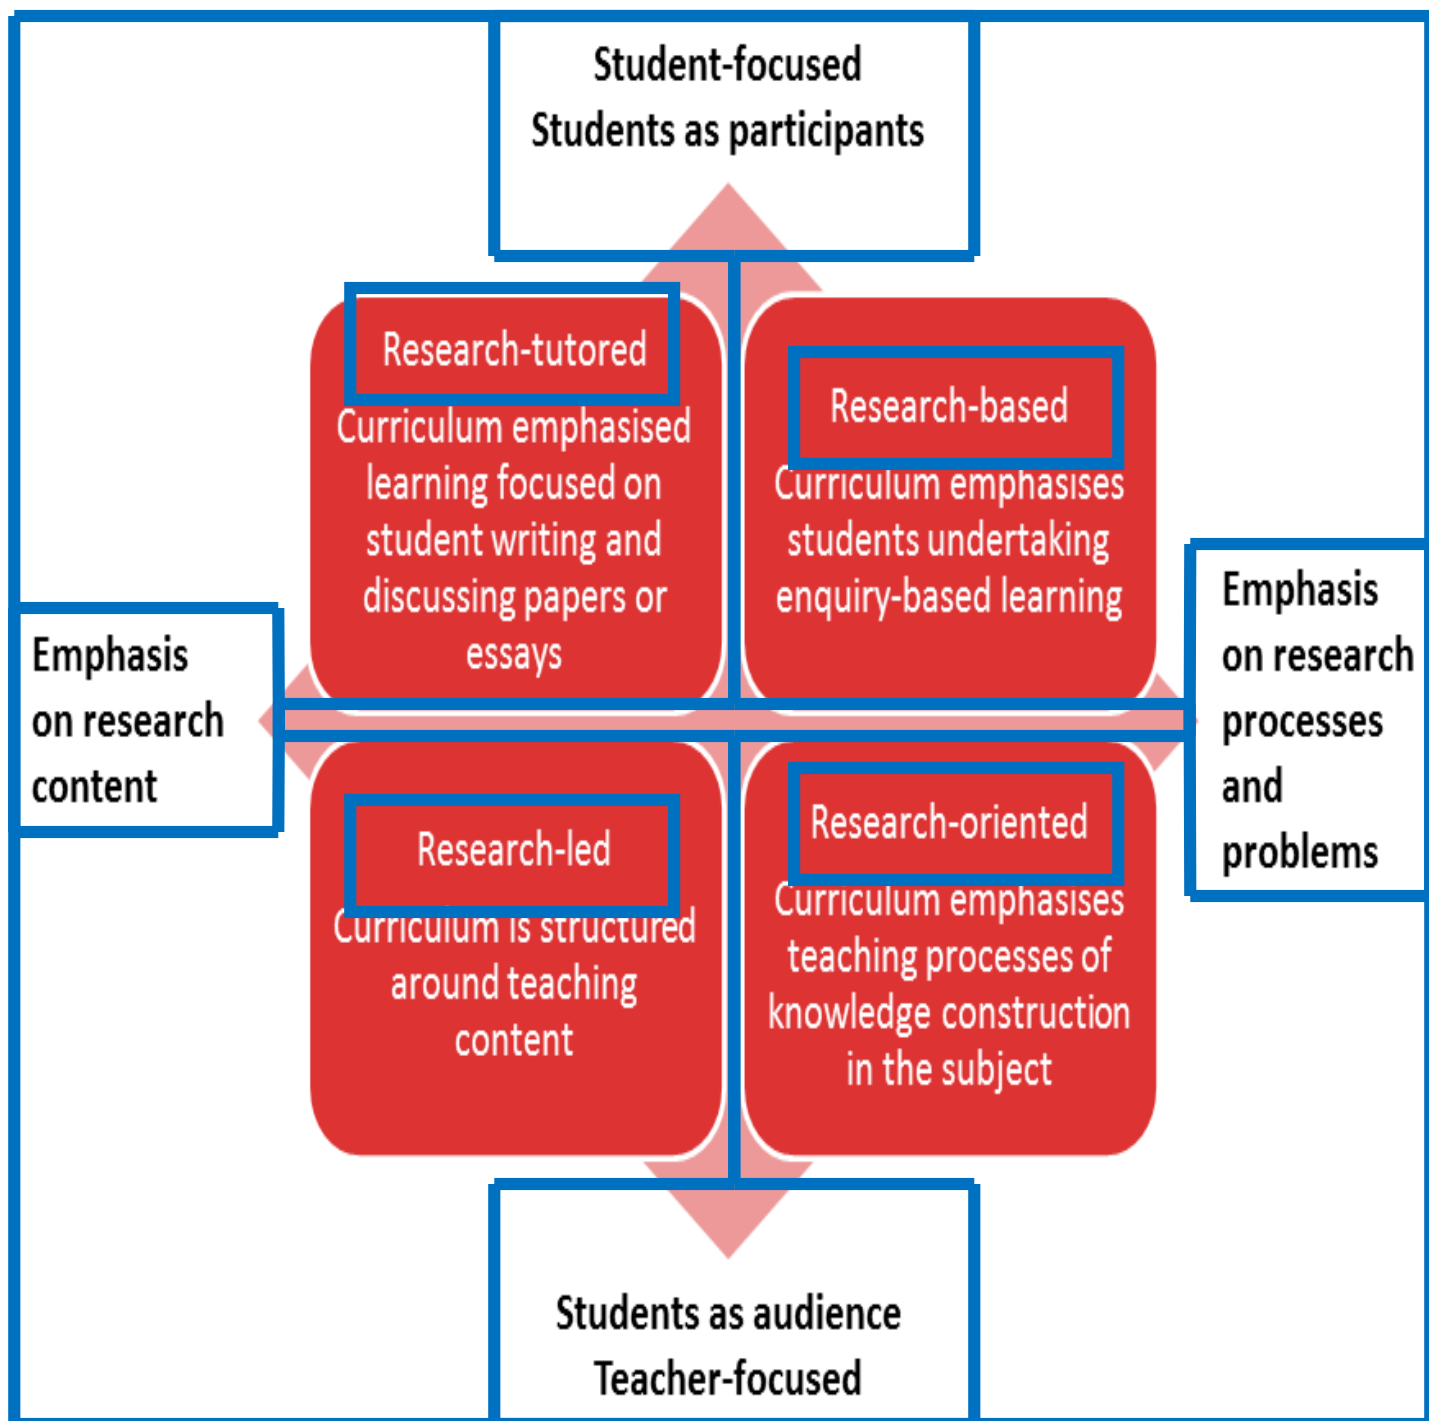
Student-focused
Students as participants

Research-tutored
Curriculum emphasised learning focused on student writing and discussing papers or essays

Research-based
Curriculum emphasises students undertaking enquiry-based learning

Emphasis on research content

Emphasis on research processes and problems

Research-led
Curriculum is structured around teaching content

Research-oriented
Curriculum emphasises teaching processes of knowledge construction in the subject

Students as audience
Teacher-focused